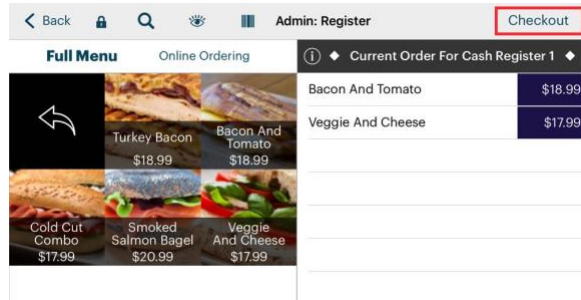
< Back

Admin: Register

Checkout

Full Menu

Online Ordering

Turkey Bacon
$18.99

Bacon And Tomato
$18.99

Cold Cut Combo
$17.99

Smoked Salmon Bagel
$20.99

Veggie And Cheese
$17.99

ⓘ ◆ Current Order For Cash Register 1 ◆

| Bacon And Tomato | $18.99 |
|---|---|
| Veggie And Cheese | $17.99 |